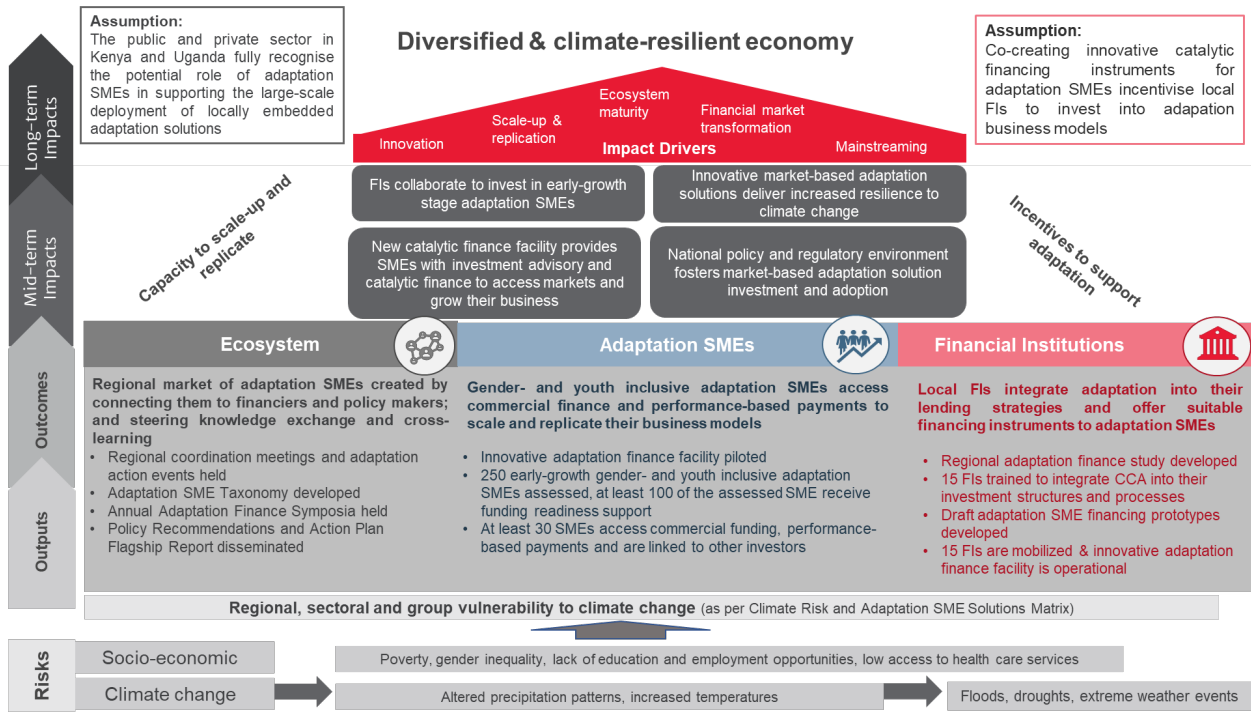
Long-term Impacts

Mid-term Impacts

Outcomes

Outputs

Assumption:
The public and private sector in Kenya and Uganda fully recognise the potential role of adaptation SMEs in supporting the large-scale deployment of locally embedded adaptation solutions

Diversified & climate-resilient economy

Innovation

Scale-up & replication

Ecosystem maturity

Financial market transformation

Mainstreaming

Impact Drivers

Assumption:
Co-creating innovative catalytic financing instruments for adaptation SMEs incentivise local FIs to invest into adapation business models

Capacity to scale-up and replicate

FIs collaborate to invest in early-growth stage adaptation SMEs

Innovative market-based adaptation solutions deliver increased resilience to climate change

New catalytic finance facility provides SMEs with investment advisory and catalytic finance to access markets and grow their business

National policy and regulatory environment fosters market-based adaptation solution investment and adoption

Incentives to support adaptation

Ecosystem

Adaptation SMEs

Financial Institutions

Regional market of adaptation SMEs created by connecting them to financiers and policy makers; and steering knowledge exchange and cross-learning

- Regional coordination meetings and adaptation action events held
- Adaptation SME Taxonomy developed
- Annual Adaptation Finance Symposia held
- Policy Recommendations and Action Plan Flagship Report disseminated

Gender- and youth inclusive adaptation SMEs access commercial finance and performance-based payments to scale and replicate their business models

- Innovative adaptation finance facility piloted
- 250 early-growth gender- and youth inclusive adaptation SMEs assessed, at least 100 of the assessed SME receive funding readiness support
- At least 30 SMEs access commercial funding, performance-based payments and are linked to other investors

Local FIs integrate adaptation into their lending strategies and offer suitable financing instruments to adaptation SMEs

- Regional adaptation finance study developed
- 15 FIs trained to integrate CCA into their investment structures and processes
- Draft adaptation SME financing prototypes developed
- 15 FIs are mobilized & innovative adaptation finance facility is operational

Regional, sectoral and group vulnerability to climate change (as per Climate Risk and Adaptation SME Solutions Matrix)

Risks

Socio-economic

Poverty, gender inequality, lack of education and employment opportunities, low access to health care services

Climate change

Altered precipitation patterns, increased temperatures

Floods, droughts, extreme weather events